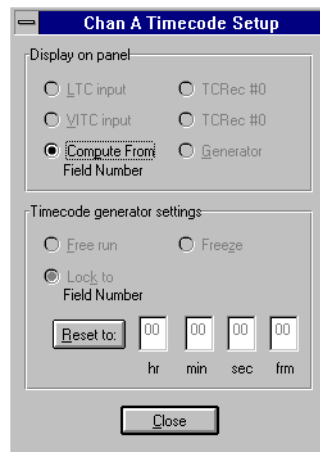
Chan A Timecode Setup

Display on panel

LTC input

TCRec #0

VITC input

TCRec #0

Compute From Field Number

Generator

Timecode generator settings

Free run

Freeze

Lock to Field Number

Reset to:

00

00

00

00

hr

min

sec

frm

Close